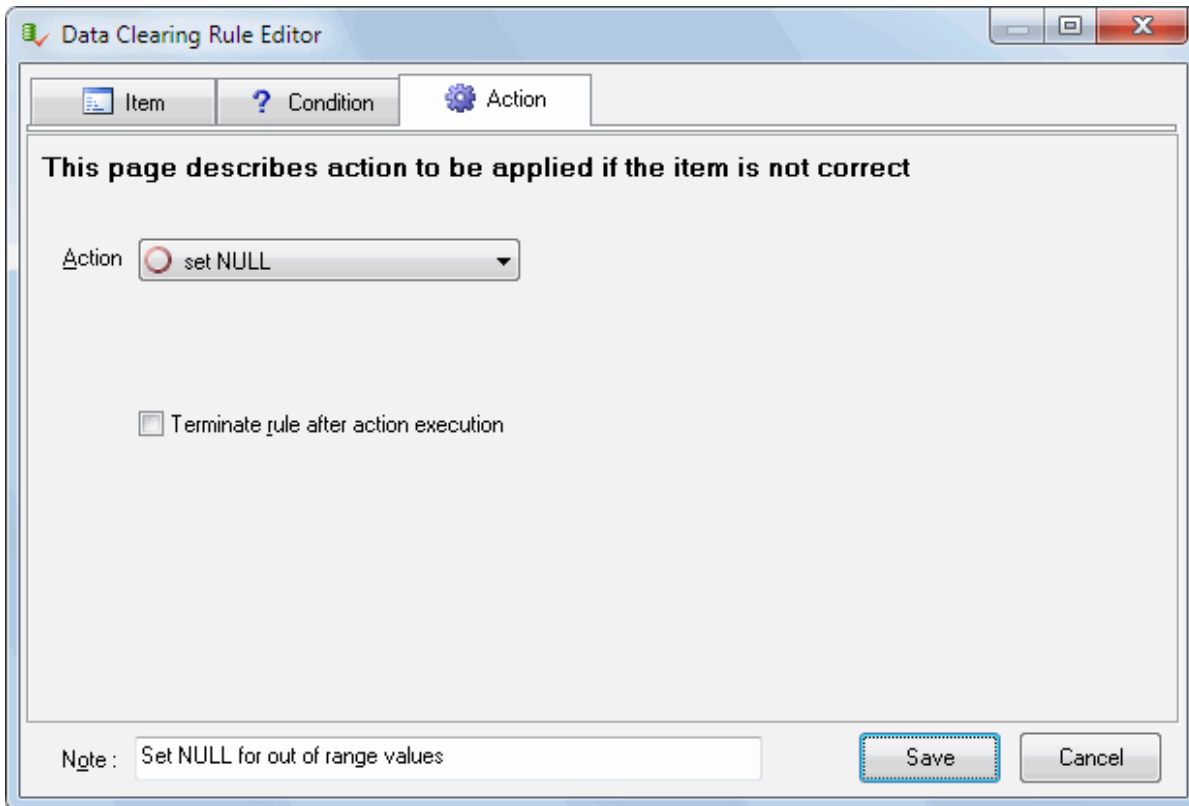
Data Clearing Rule Editor

Item
? Condition
Action

This page describes action to be applied if the item is not correct

Action
set NULL

Terminate rule after action execution

Note : Set NULL for out of range values

Save
Cancel